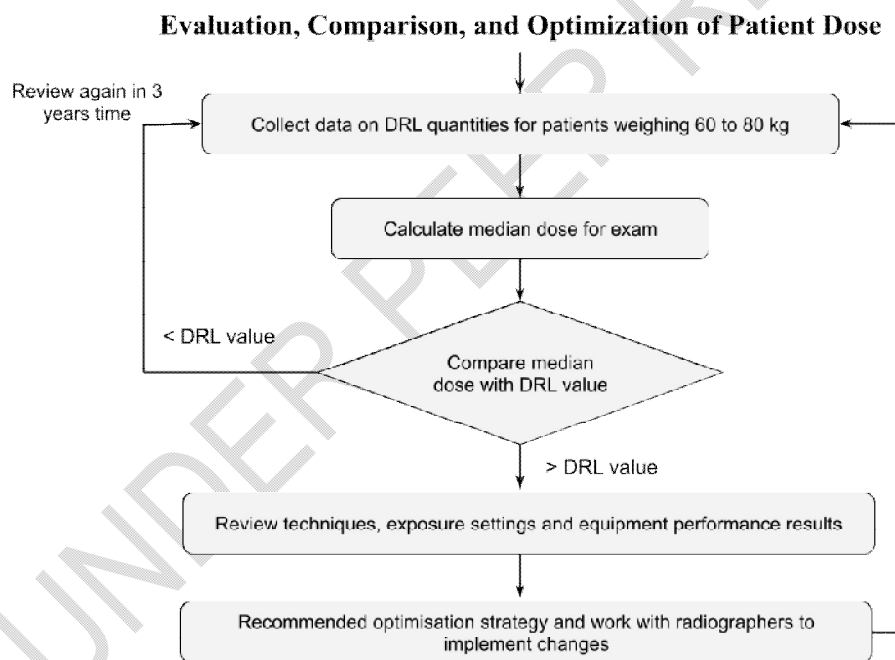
Evaluation, Comparison, and Optimization of Patient Dose

Review again in 3 years time

Collect data on DRL quantities for patients weighing 60 to 80 kg

Calculate median dose for exam

< DRL value

Compare median dose with DRL value

> DRL value

Review techniques, exposure settings and equipment performance results

Recommended optimisation strategy and work with radiographers to implement changes

UNDER PEER REVIEW